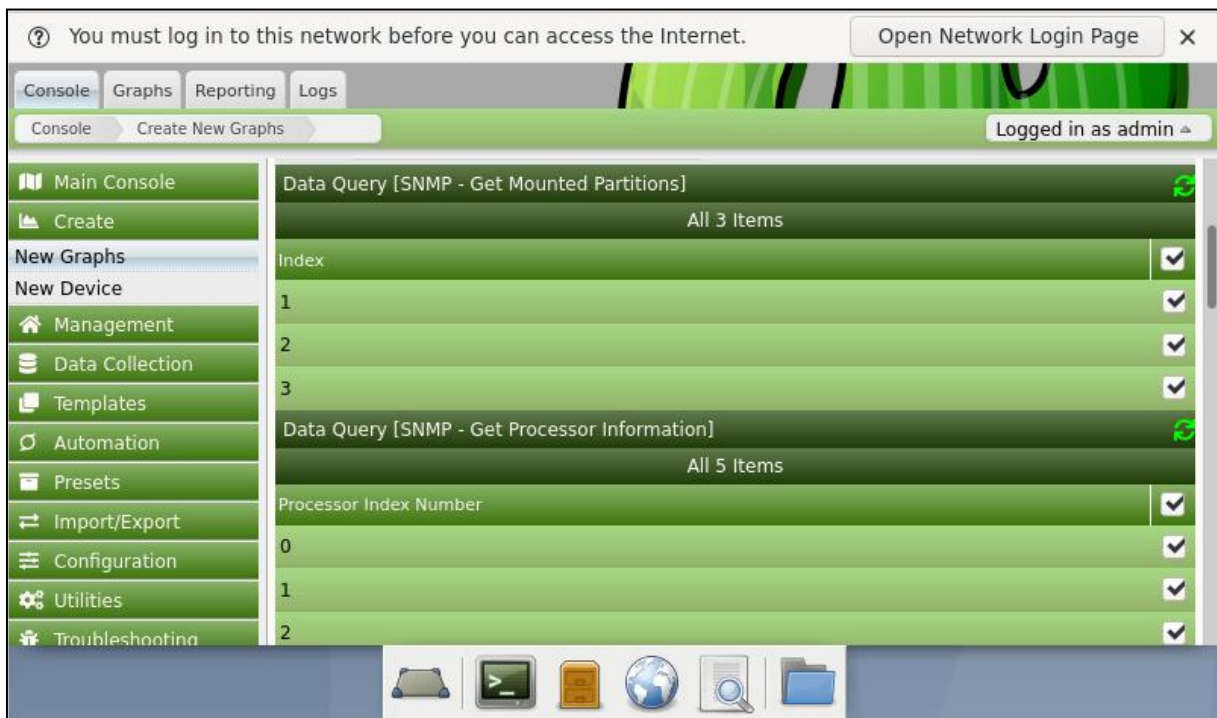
You must log in to this network before you can access the Internet. Open Network Login Page ×

Console Graphs Reporting Logs

Console Create New Graphs

Logged in as admin

Main Console
Create
New Graphs
New Device
Management
Data Collection
Templates
Automation
Presets
Import/Export
Configuration
Utilities
Troubleshooting

Data Query [SNMP - Get Mounted Partitions]

All 3 Items

| Index | |
|---|---|
| 1 | |
| 2 | |
| 3 | |

Data Query [SNMP - Get Processor Information]

All 5 Items

| Processor Index Number | |
|---|---|
| 0 | |
| 1 | |
| 2 | |